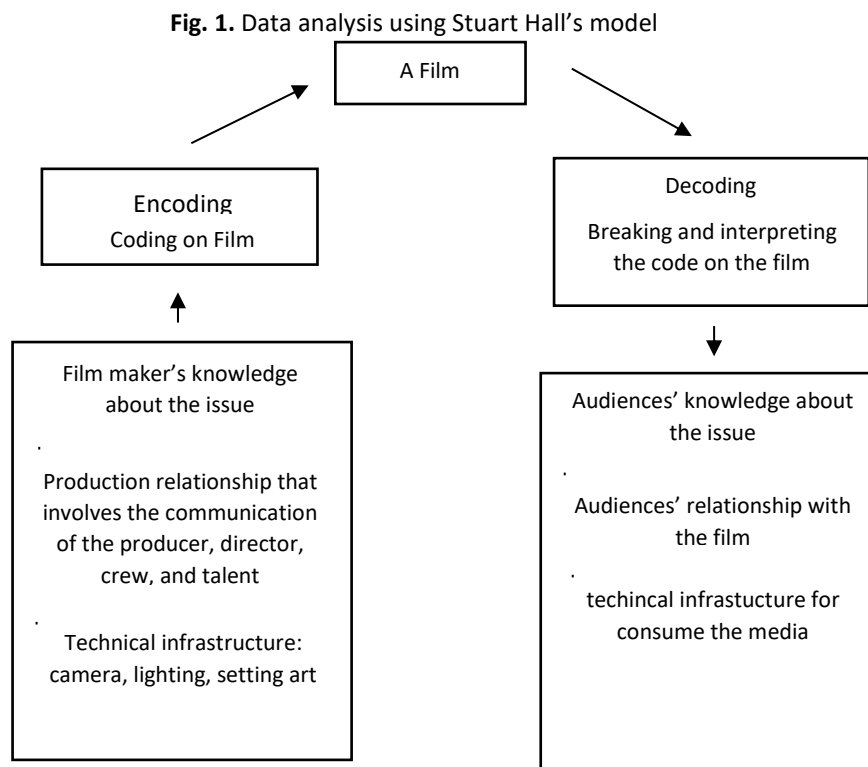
**Fig. 1.** Data analysis using Stuart Hall's model

A Film

Encoding
Coding on Film

Film maker's knowledge about the issue

Production relationship that involves the communication of the producer, director, crew, and talent

Technical infrastructure: camera, lighting, setting art

Decoding
Breaking and interpreting the code on the film

Audiences' knowledge about the issue

Audiences' relationship with the film

techincal infrastucture for consume the media